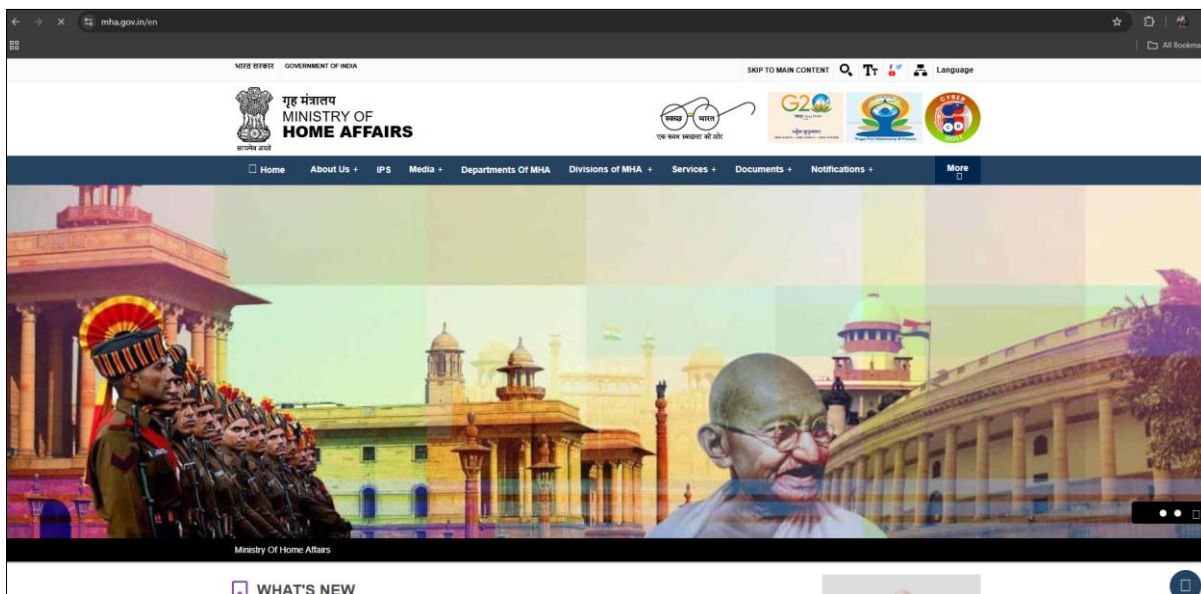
mha.gov.in/en

All Bookma

भारत सरकार GOVERNMENT OF INDIA

SKIP TO MAIN CONTENT Language

गृह मंत्रालय
MINISTRY OF
HOME AFFAIRS

सत्यमेव जयते

स्वच्छ भारत
एक कदम स्वच्छता की ओर

G20

Home About Us + IPS Media + Departments Of MHA Divisions of MHA + Services + Documents + Notifications + More

Ministry Of Home Affairs

WHAT'S NEW